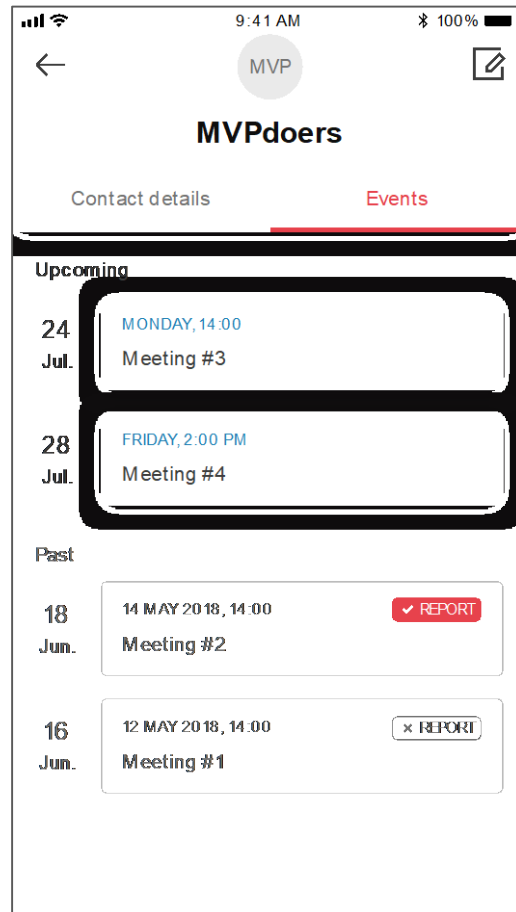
9:41 AM
100%

MVP

MVPdoers

Contact details

Events

Upcoming

24
Jul.

MONDAY, 14:00
Meeting #3

28
Jul.

FRIDAY, 2:00 PM
Meeting #4

Past

18
Jun.

14 MAY 2018, 14:00
✔ REPORT
Meeting #2

16
Jun.

12 MAY 2018, 14:00
✕ REPORT
Meeting #1